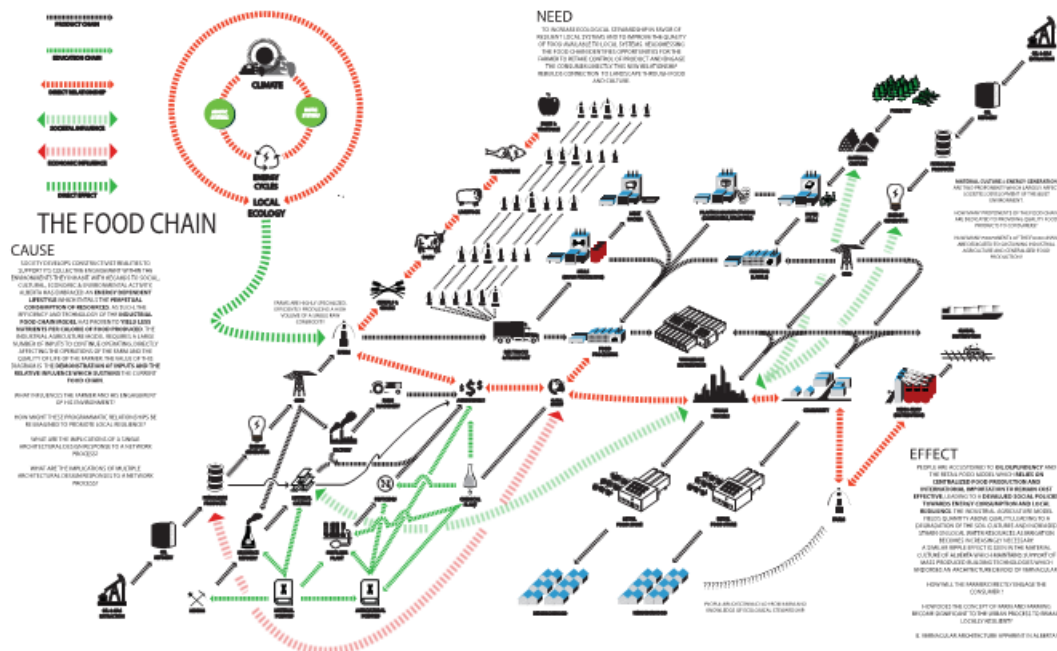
PRODUCT CHAIN
EDUCATION CHAIN
DIRECT RELATIONSHIP
SOCIETAL INFLUENCE
ECONOMIC INFLUENCE
DIRECT EFFECT

CLIMATE
ENERGY CYCLES
LOCAL ECOLOGY

THE FOOD CHAIN

CAUSE

SOCIETY DEVELOPS CONSTRUCTIVE RELATIONSHIPS TO SUPPORT ITS COLLECTIVE ENGAGEMENT WITHIN THE ENVIRONMENTS THEY INHABIT, WITH REGARDS TO SOCIAL, CULTURAL, ECONOMIC & ENVIRONMENTAL ACTIVITY. ALBERTA HAS EMBRACED AN ENERGY DEPENDENT LIFESTYLE WHICH ENTAILS THE PERPETUAL CONSUMPTION OF RESOURCES. AS SUCH, THE EFFICIENCY AND TECHNOLOGY OF THE INDUSTRIAL FOOD CHAIN MODEL HAS PROVEN TO YIELD LESS NUTRIENTS PER CALORIE OF FOOD PRODUCED. THE INDUSTRIAL AGRICULTURE MODEL REQUIRES A LARGE NUMBER OF INPUTS TO CONTINUE OPERATING DIRECTLY AFFECTING THE OPERATIONS OF THE FARM AND THE QUALITY OF LIFE OF THE FARMER. THE VALUE OF THIS DIAGRAM IS THE DEMONSTRATION OF INPUTS AND THE RELATIVE INFLUENCE WHICH SUSTAINS THE CURRENT FOOD CHAIN.

WHAT INFLUENCES THE FARMER AND HIS ENGAGEMENT OF HIS ENVIRONMENT?

HOW MIGHT THESE PROGRAMMATIC RELATIONSHIPS BE REIMAGINED TO PROMOTE LOCAL RESILIENCE?

WHAT ARE THE IMPLICATIONS OF A SINGLE ARCHITECTURAL DESIGN RESPONSE TO A NETWORK PROCESS?

WHAT ARE THE IMPLICATIONS OF MULTIPLE ARCHITECTURAL DESIGN RESPONSES TO A NETWORK PROCESS?

NEED

TO INCREASE ECOLOGICAL STEWARDSHIP IN FAVOR OF RESILIENT LOCAL SYSTEMS AND TO IMPROVE THE QUALITY OF FOOD AVAILABLE TO LOCAL SYSTEMS. READDRESSING THE FOOD CHAIN IDENTIFIES OPPORTUNITIES FOR THE FARMER TO RETAKE CONTROL OF PRODUCT AND ENGAGE THE CONSUMER DIRECTLY. THIS NEW RELATIONSHIP REBUILDS CONNECTION TO LANDSCAPE THROUGH FOOD AND CULTURE.

FARMS ARE HIGHLY SPECIALIZED, DEDICATED TO PRODUCE A HIGH VOLUME OF A SINGLE RAW COMMODITY

$\$$

NATURAL CULTURE & ENERGY GENERATION ARE TWO PROPONENTS WHICH LARGELY AFFECT CONTROLLED DEVELOPMENT OF THE BUILT ENVIRONMENT.

HOW MANY PROPONENTS OF THE FOOD CHAIN ARE INDICATIVE OF PROVIDING QUALITY FOOD PRODUCTS TO CONSUMERS?

WHAT NEW PARAMETERS OF THIS DIAGRAM ARE DEDICATED TO SUSTAINING INDUSTRIAL AGRICULTURE AND CENTRALIZED FOOD PRODUCTION?

EFFECT

PEOPLE ARE ACCUSTOMED TO OIL DEPENDENCY AND THE MEDIA FOOD MODEL WHICH RELIES ON CENTRALIZED FOOD PRODUCTION AND INTERNATIONAL IMPORTS/EXPORTS TO REMAIN COST EFFECTIVE, LEADING TO A DESKILLED SOCIAL POLICIES TOWARDS ENERGY CONSUMPTION AND LOCAL RESILIENCE. THE INDUSTRIAL AGRICULTURE MODEL FEEDS QUANTITY ABOVE QUALITY, LEADING TO A DEGRADATION OF THE SOIL CULTURE AND INCREASED STRAIN ON LOCAL WATER RESOURCES. ALIENATION BECOMES INCREASINGLY NECESSARY.
A SIMILAR RIPPLE EFFECT IS SEEN IN THE MATERIAL CULTURE OF ALBERTA WHICH MAINTAINS SUPPORT OF MASS PRODUCED BUILDING TECHNOLOGIES WHICH UNDERMINE AN ARCHITECTURE DEVOID OF VERNACULAR.

HOW WILL THE FARMER DIRECTLY ENGAGE THE CONSUMER?

HOW DOES THE CONCEPT OF URBAN FARMING BECOME SIGNIFICANT TO THE URBAN PROCESS TO REMAIN LOCALLY RESILIENT?

IS VERNACULAR ARCHITECTURE APPARENT IN ALBERTA?

PEOPLE ARE DISCONNECTED FROM FARMS AND KNOWLEDGE OF ECOLOGICAL STEWARDSHIP